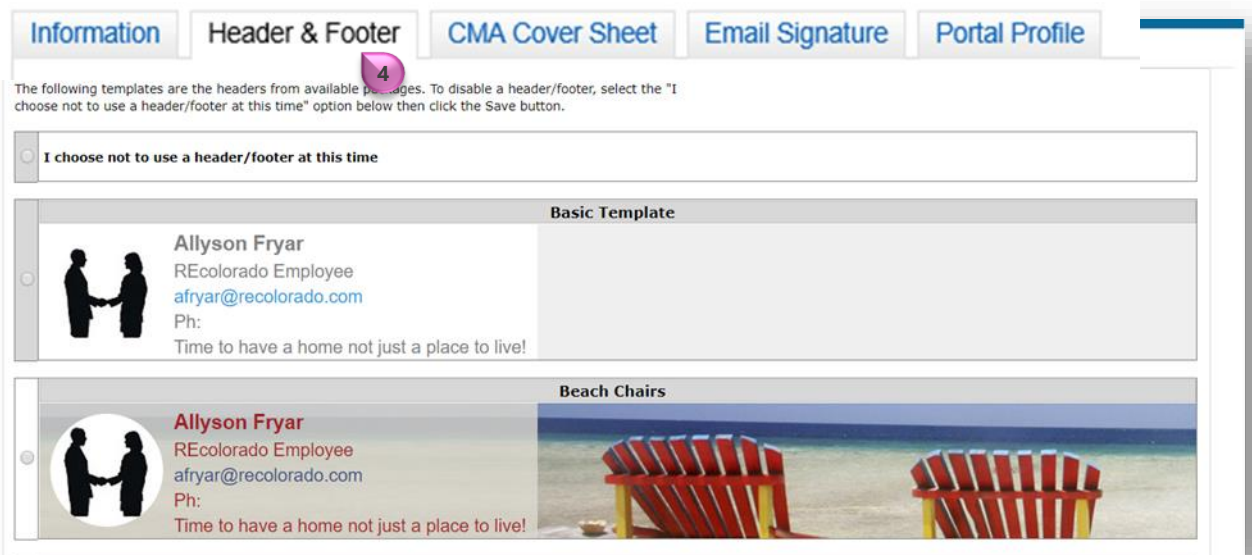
Information | Header & Footer | CMA Cover Sheet | Email Signature | Portal Profile

4

The following templates are the headers from available p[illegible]ages. To disable a header/footer, select the "I choose not to use a header/footer at this time" option below then click the Save button.

I choose not to use a header/footer at this time

Basic Template

Allyson Fryar
REcolorado Employee
afryar@recolorado.com
Ph:
Time to have a home not just a place to live!

Beach Chairs

Allyson Fryar
REcolorado Employee
afryar@recolorado.com
Ph:
Time to have a home not just a place to live!